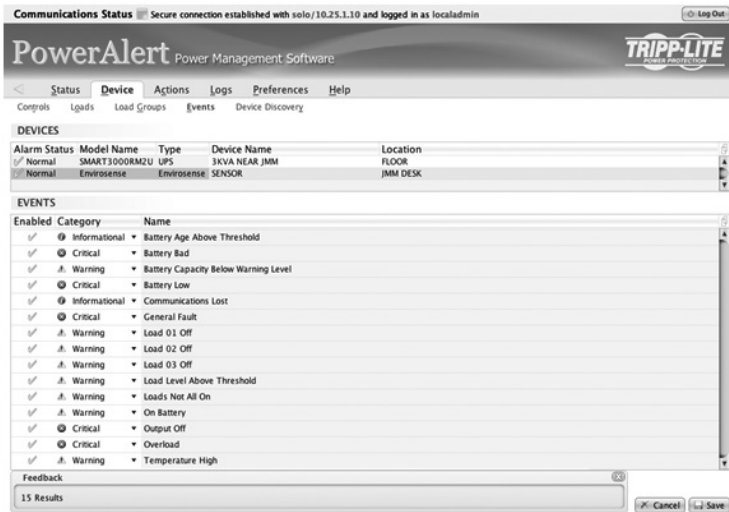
Communications Status Secure connection established with solo/10.25.1.10 and logged in as localadmin
Log Out

PowerAlert Power Management Software
TRIPP-LITE POWER PROTECTION

Status Device Actions Logs Preferences Help
Controls Loads Load Groups Events Device Discovery

DEVICES

| Alarm Status | Model Name | Type | Device Name | Location |
|---|---|---|---|---|
| Normal | SMART3000RM2U | UPS | 3KVA NEAR JMM | FLOOR |
| Normal | Envirosense | Envirosense | SENSOR | JMM DESK |

EVENTS

| Enabled | Category | Name |
|---|---|---|
| ✓ | Informational | Battery Age Above Threshold |
| ✓ | Critical | Battery Bad |
| ✓ | Warning | Battery Capacity Below Warning Level |
| ✓ | Critical | Battery Low |
| ✓ | Informational | Communications Lost |
| ✓ | Critical | General Fault |
| ✓ | Warning | Load 01 Off |
| ✓ | Warning | Load 02 Off |
| ✓ | Warning | Load 03 Off |
| ✓ | Warning | Load Level Above Threshold |
| ✓ | Warning | Loads Not All On |
| ✓ | Warning | On Battery |
| ✓ | Critical | Output Off |
| ✓ | Critical | Overload |
| ✓ | Warning | Temperature High |

Feedback
15 Results

Cancel Save